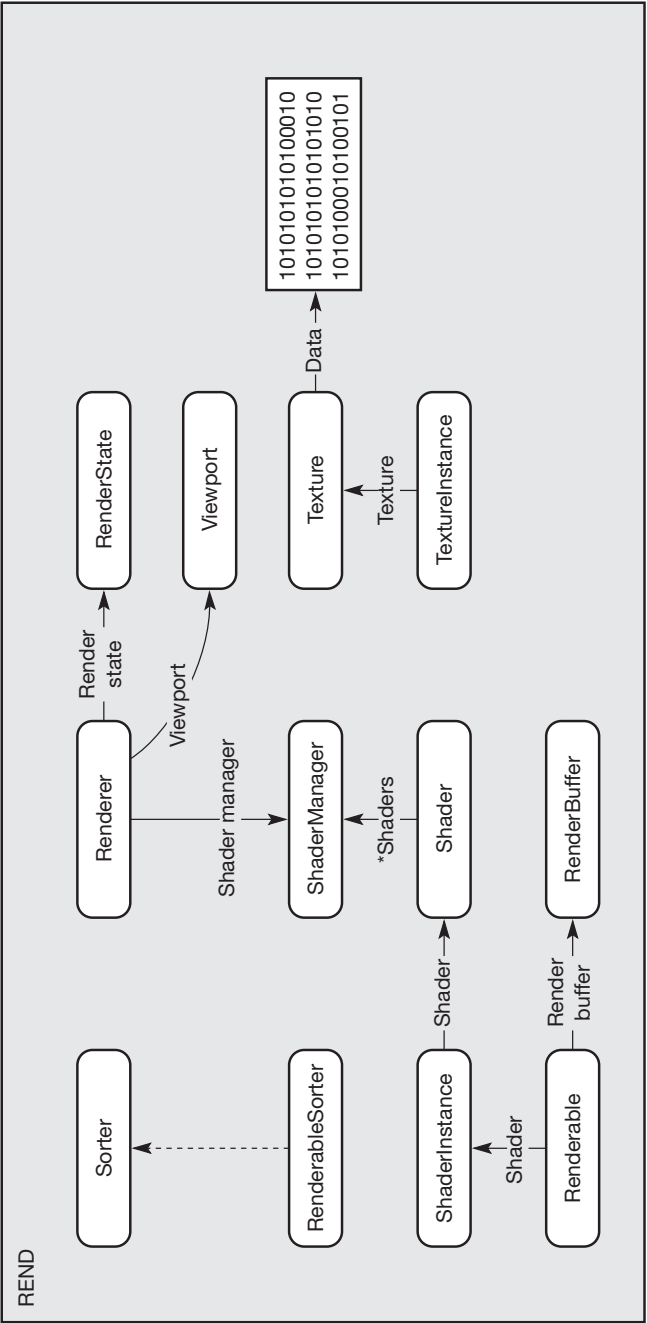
REND

Sorter

RenderableSorter

ShaderInstance

Shader

Renderable

Render buffer

Shader

Renderer

Render state

Viewport

Shader manager

ShaderManager

*Shaders

Shader

RenderBuffer

RenderState

Viewport

Texture

Data

Texture

TextureInstance

1010101010100010
1010101010101010
1010100010100101